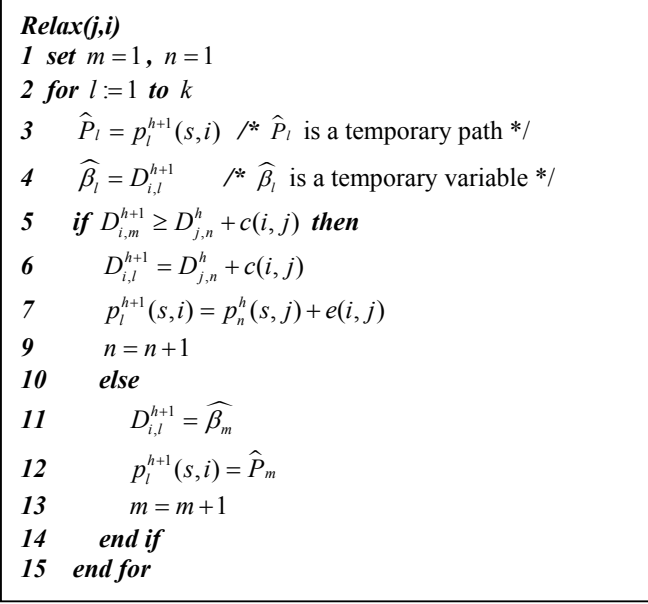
Relax(j,i)
1 set $m=1$, $n=1$
2 for $l:=1$ to $k$
3 $\widehat{P}_l = p_l^{h+1}(s,i)$ /* $\widehat{P}_l$ is a temporary path */
4 $\widehat{\beta_l} = D_{i,l}^{h+1}$ /* $\widehat{\beta_l}$ is a temporary variable */
5 if $D_{i,m}^{h+1} \geq D_{j,n}^{h} + c(i,j)$ then
6 $D_{i,l}^{h+1} = D_{j,n}^{h} + c(i,j)$
7 $p_l^{h+1}(s,i) = p_n^{h}(s,j) + e(i,j)$
9 $n = n+1$
10 else
11 $D_{i,l}^{h+1} = \widehat{\beta_m}$
12 $p_l^{h+1}(s,i) = \widehat{P}_m$
13 $m = m+1$
14 end if
15 end for